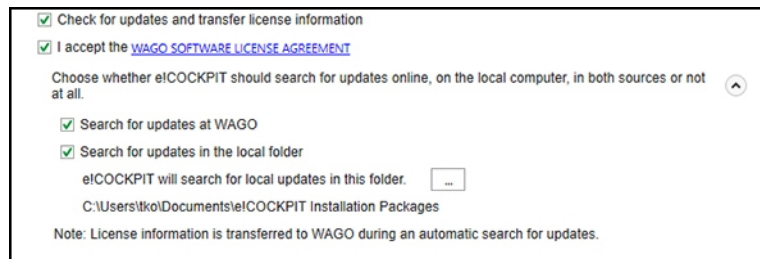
Check for updates and transfer license information

I accept the WAGO SOFTWARE LICENSE AGREEMENT

Choose whether e!COCKPIT should search for updates online, on the local computer, in both sources or not at all.

Search for updates at WAGO

Search for updates in the local folder

e!COCKPIT will search for local updates in this folder. ...

C:\Users\tko\Documents\e!COCKPIT Installation Packages

Note: License information is transferred to WAGO during an automatic search for updates.